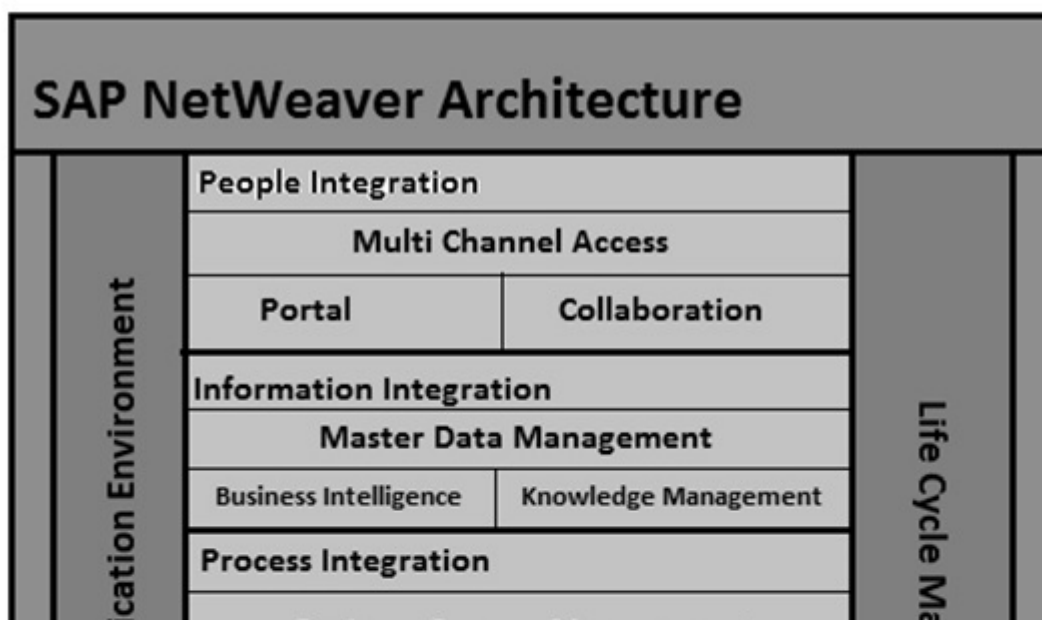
SAP NetWeaver Architecture

People Integration

Multi Channel Access

Portal

Collaboration

Information Integration

Master Data Management

Business Intelligence

Knowledge Management

Process Integration

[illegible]

ication Environment

Life Cycle Ma